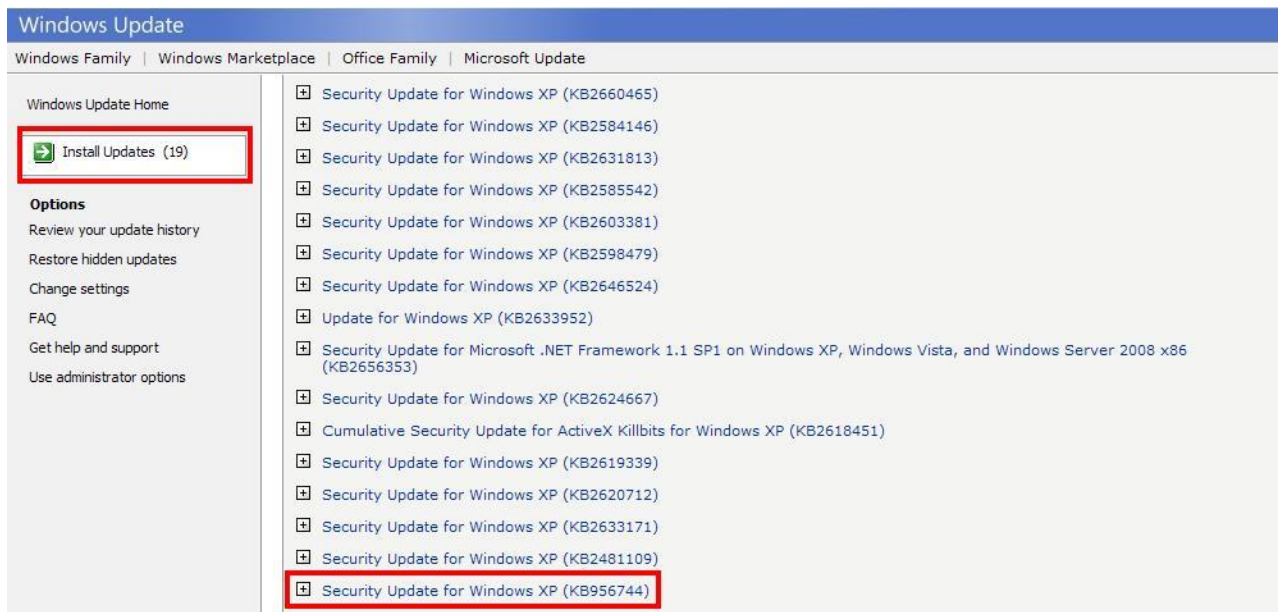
Windows Update

Windows Family | Windows Marketplace | Office Family | Microsoft Update

Windows Update Home

Install Updates (19)

**Options**
Review your update history
Restore hidden updates
Change settings
FAQ
Get help and support
Use administrator options

Security Update for Windows XP (KB2660465)
Security Update for Windows XP (KB2584146)
Security Update for Windows XP (KB2631813)
Security Update for Windows XP (KB2585542)
Security Update for Windows XP (KB2603381)
Security Update for Windows XP (KB2598479)
Security Update for Windows XP (KB2646524)
Update for Windows XP (KB2633952)
Security Update for Microsoft .NET Framework 1.1 SP1 on Windows XP, Windows Vista, and Windows Server 2008 x86 (KB2656353)
Security Update for Windows XP (KB2624667)
Cumulative Security Update for ActiveX Killbits for Windows XP (KB2618451)
Security Update for Windows XP (KB2619339)
Security Update for Windows XP (KB2620712)
Security Update for Windows XP (KB2633171)
Security Update for Windows XP (KB2481109)
Security Update for Windows XP (KB956744)